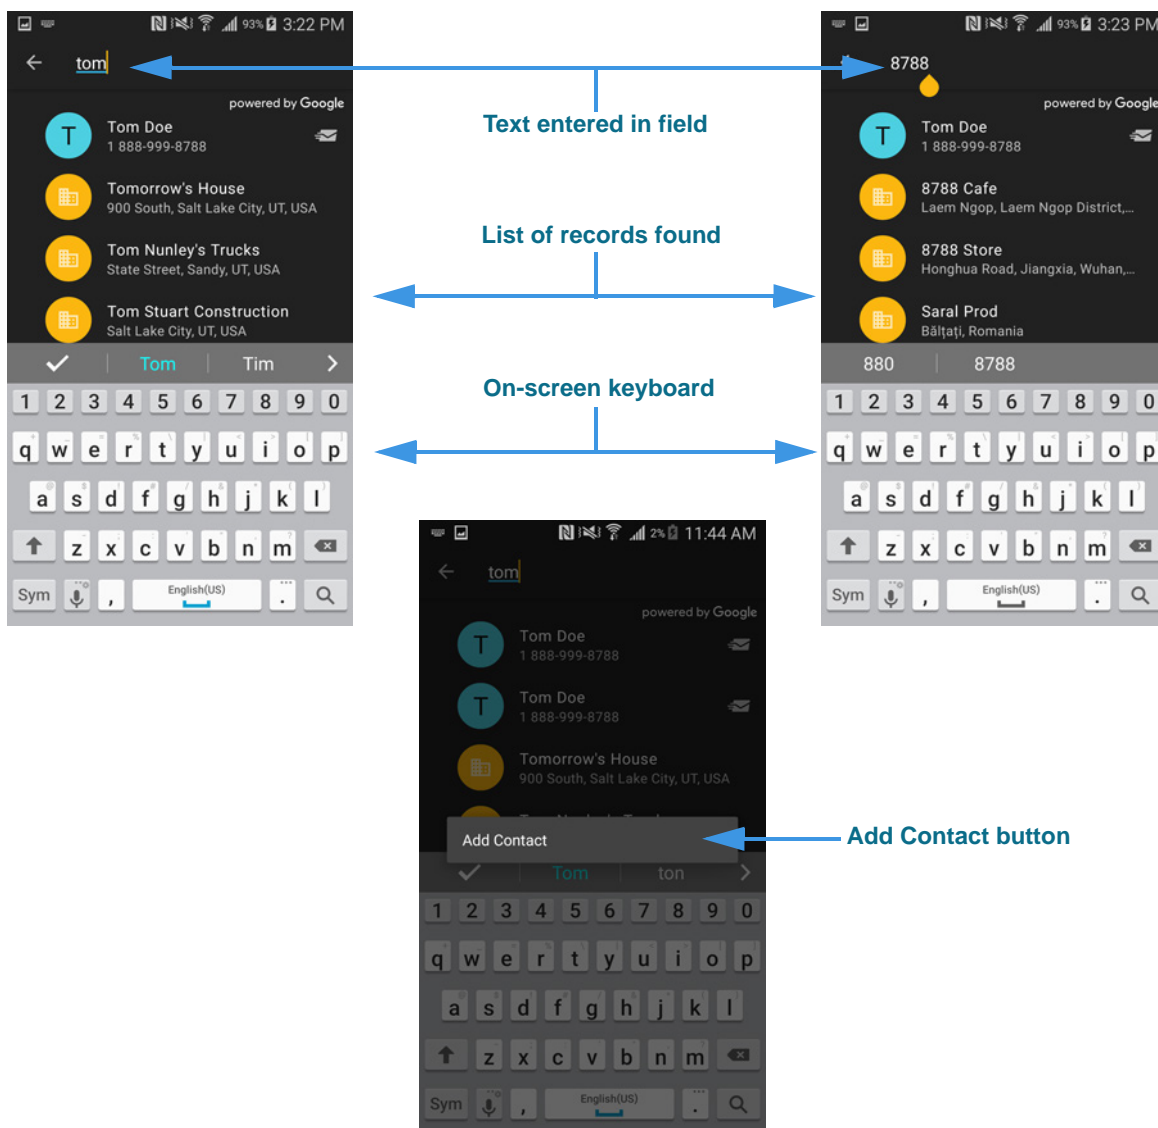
93% 3:22 PM

tom

powered by Google

T Tom Doe
1 888-999-8788

Tomorrow's House
900 South, Salt Lake City, UT, USA

Tom Nunley's Trucks
State Street, Sandy, UT, USA

Tom Stuart Construction
Salt Lake City, UT, USA

Tom | Tim

1 2 3 4 5 6 7 8 9 0
q w e r t y u i o p
a s d f g h j k l
z x c v b n m
Sym , English(US) .

Text entered in field

List of records found

On-screen keyboard

93% 3:23 PM

8788

powered by Google

T Tom Doe
1 888-999-8788

8788 Cafe
Laem Ngop, Laem Ngop District,...

8788 Store
Honghua Road, Jiangxia, Wuhan,...

Saral Prod
Bălţaţi, Romania

880 | 8788

1 2 3 4 5 6 7 8 9 0
q w e r t y u i o p
a s d f g h j k l
z x c v b n m
Sym , English(US) .

2% 11:44 AM

tom

powered by Google

T Tom Doe
1 888-999-8788

T Tom Doe
1 888-999-8788

Tomorrow's House
900 South, Salt Lake City, UT, USA

Add Contact

Tom | ton

1 2 3 4 5 6 7 8 9 0
q w e r t y u i o p
a s d f g h j k l
z x c v b n m
Sym , English(US) .

Add Contact button